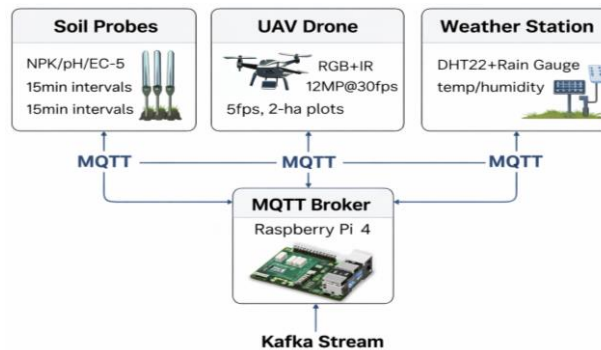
Soil Probes
NPK/pH/EC-5
15min intervals
15min intervals

UAV Drone
RGB+IR
12MP@30fps
5fps, 2-ha plots

Weather Station
DHT22+Rain Gauge
temp/humidity

MQTT
MQTT
MQTT

MQTT Broker
Raspberry Pi 4

Kafka Stream